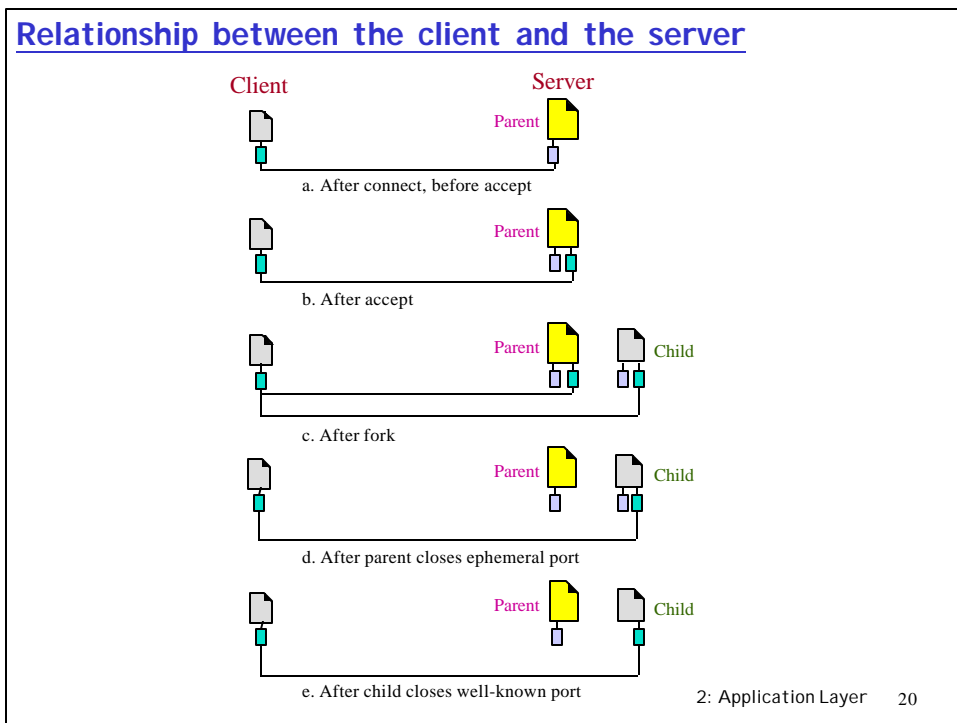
Relationship between the client and the server

Client

Server

Parent

a. After connect, before accept

Parent

b. After accept

Parent

Child

c. After fork

Parent

Child

d. After parent closes ephemeral port

Parent

Child

e. After child closes well-known port

2: Application Layer 20